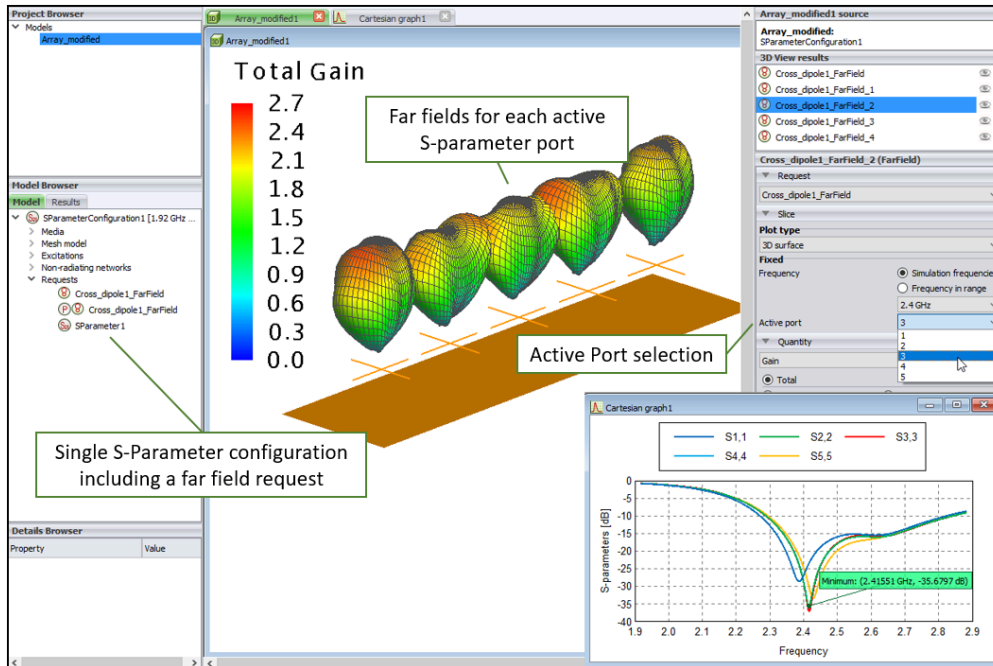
Project Browser
Models
Array_modified

Array_modified1
Cartesian graph1
Array_modified1

Total Gain
2.7
2.4
2.1
1.8
1.5
1.2
0.9
0.6
0.3
0.0

Far fields for each active S-parameter port

Active Port selection

Model Browser
Model
Results
SParameterConfiguration1 [1.92 GHz ...
Media
Mesh model
Excitations
Non-radiating networks
Requests
Cross_dipole1_FarField
Cross_dipole1_FarField
SParameter1

Single S-Parameter configuration including a far field request

Details Browser
Property
Value

Array_modified1 source
Array_modified:
SParameterConfiguration1
3D View results
Cross_dipole1_FarField
Cross_dipole1_FarField_1
Cross_dipole1_FarField_2
Cross_dipole1_FarField_3
Cross_dipole1_FarField_4
Cross_dipole1_FarField_2 (FarField)
Request
Cross_dipole1_FarField
Slice
Plot type
3D surface
Fixed
Frequency
Simulation frequencie
Frequency in range
2.4 GHz
Active port
3
1
2
3
4
5
Quantity
Gain
Total

Cartesian graph1
S1,1
S2,2
S3,3
S4,4
S5,5
0
-5
-10
-15
-20
-25
-30
-35
-40
S-parameters [dB]
Minimum: (2.41551 GHz, -35.6797 dB)
1.9
2.0
2.1
2.2
2.3
2.4
2.5
2.6
2.7
2.8
2.9
Frequency